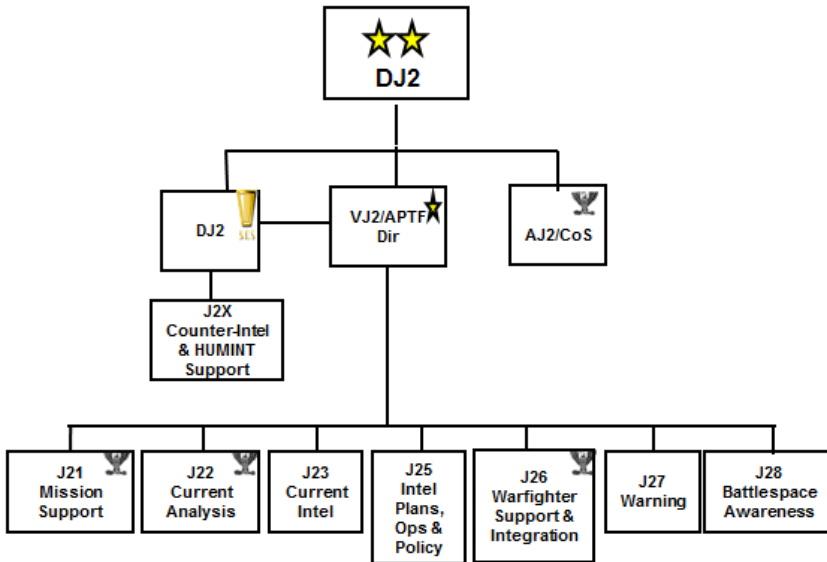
DJ2

DJ2
SES

VJ2/APTF Dir

AJ2/CoS

J2X Counter-Intel & HUMINT Support

J21 Mission Support

J22 Current Analysis

J23 Current Intel

J25 Intel Plans, Ops & Policy

J26 Warfighter Support & Integration

J27 Warning

J28 Battlespace Awareness